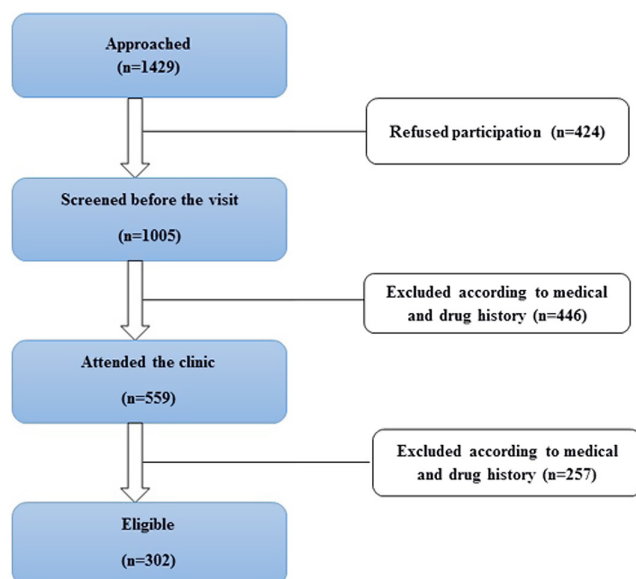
Approached
(n=1429)

Refused participation (n=424)

Screened before the visit
(n=1005)

Excluded according to medical and drug history (n=446)

Attended the clinic
(n=559)

Excluded according to medical and drug history (n=257)

Eligible
(n=302)